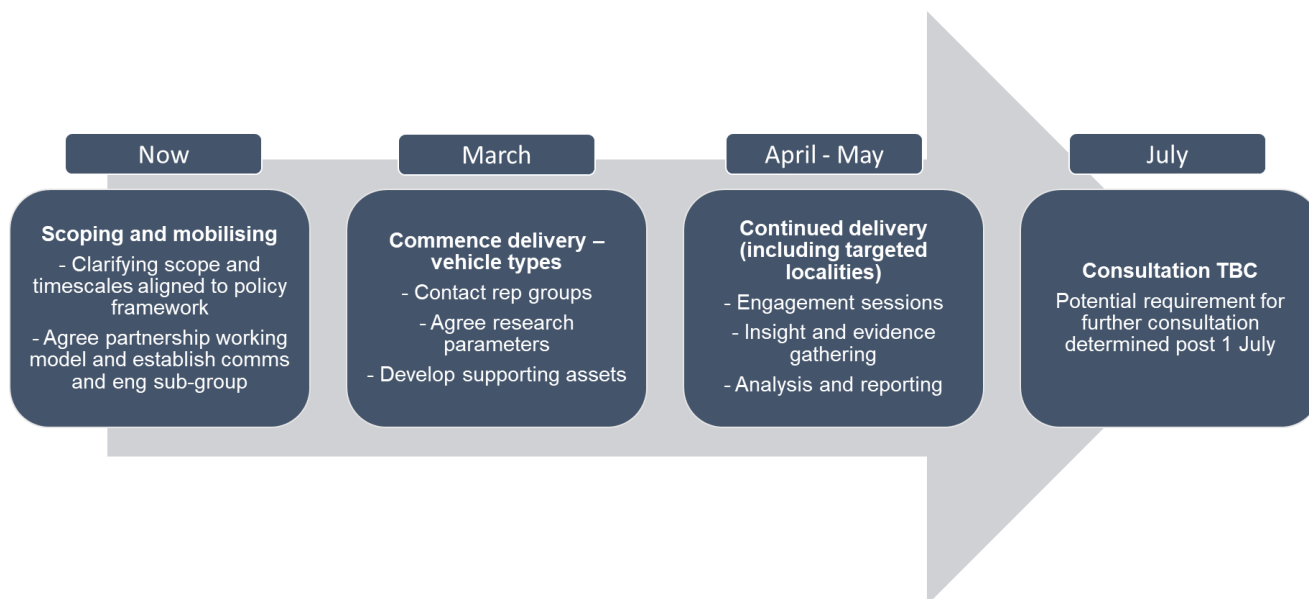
Now

Scoping and mobilising

- Clarifying scope and timescales aligned to policy framework

- Agree partnership working model and establish comms and eng sub-group

March

Commence delivery – vehicle types

- Contact rep groups

- Agree research parameters

- Develop supporting assets

April - May

Continued delivery (including targeted localities)

- Engagement sessions

- Insight and evidence gathering

- Analysis and reporting

July

Consultation TBC

Potential requirement for further consultation determined post 1 July